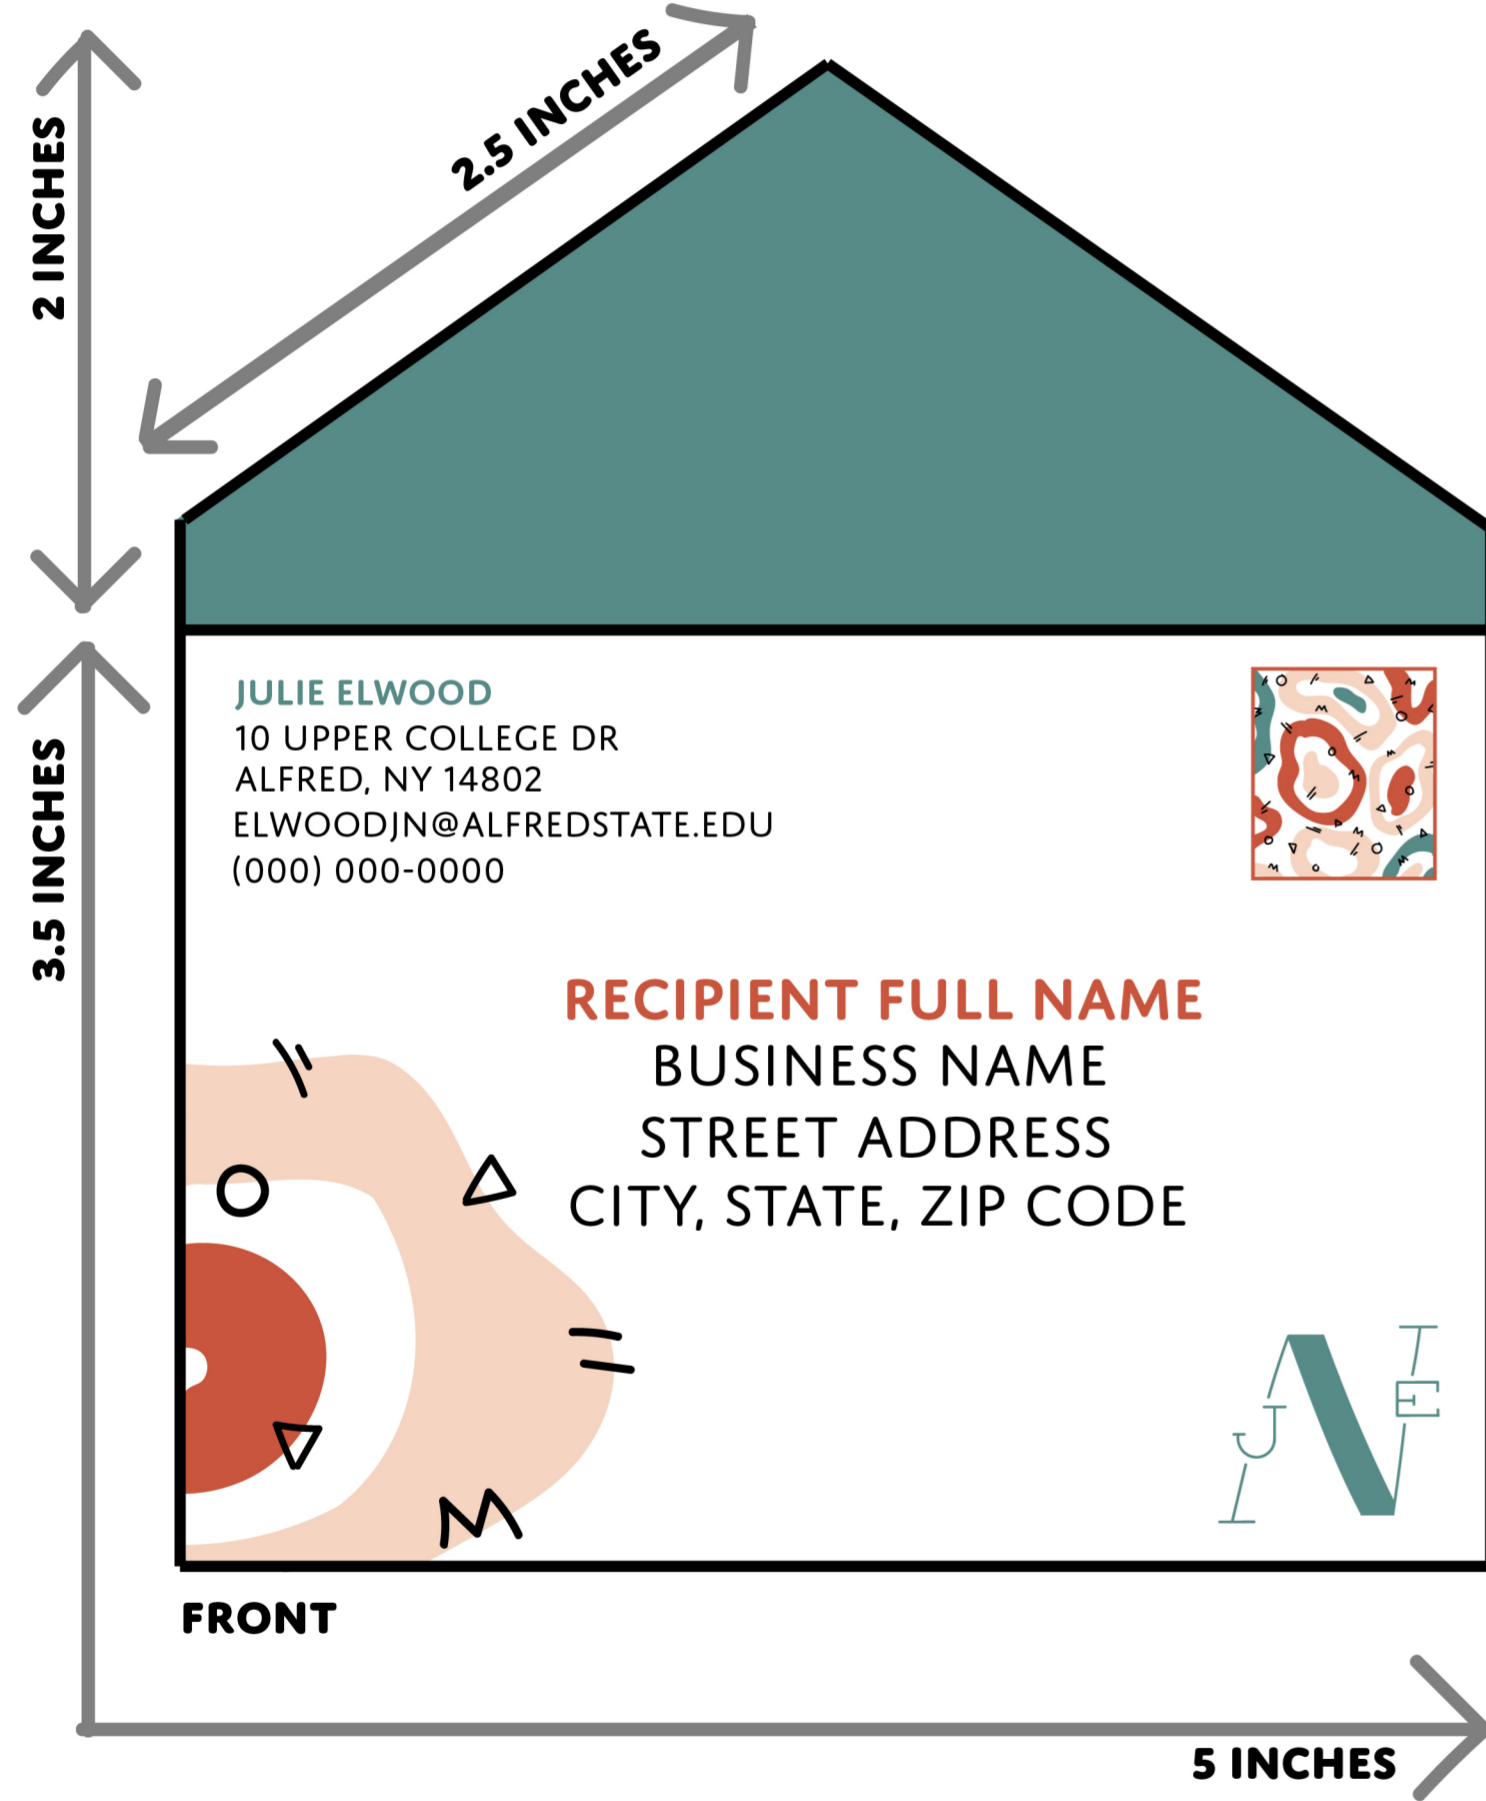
2 INCHES

2.5 INCHES

3.5 INCHES

JULIE ELWOOD
10 UPPER COLLEGE DR
ALFRED, NY 14802
ELWOODJN@ALFREDSTATE.EDU
(000) 000-0000

RECIPIENT FULL NAME
BUSINESS NAME
STREET ADDRESS
CITY, STATE, ZIP CODE

J N E

FRONT

5 INCHES